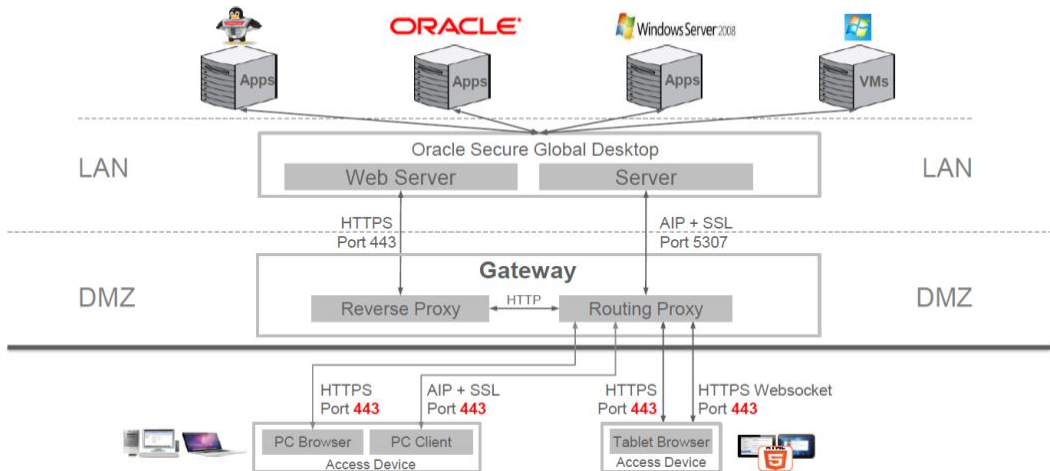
ORACLE

Windows Server 2008

Apps

Apps

Apps

VMs

LAN

Oracle Secure Global Desktop

Web Server

Server

LAN

HTTPS Port 443

AIP + SSL Port 5307

DMZ

Gateway

Reverse Proxy

HTTP

Routing Proxy

DMZ

HTTPS Port 443

AIP + SSL Port 443

HTTPS Port 443

HTTPS Websocket Port 443

PC Browser

PC Client

Access Device

Tablet Browser

Access Device